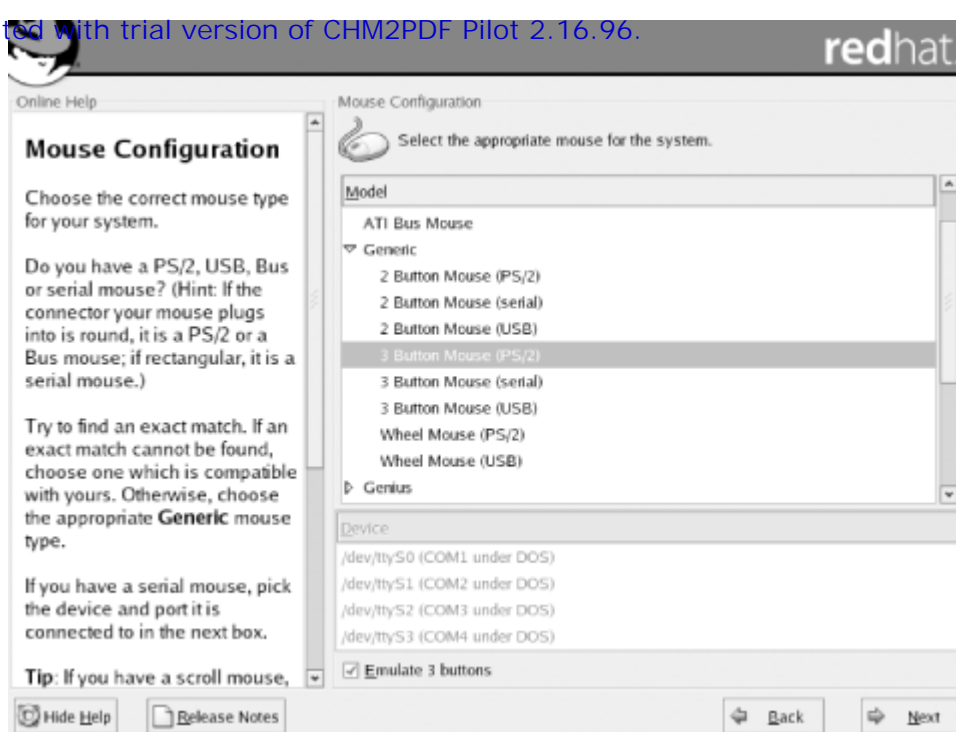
ted with trial version of CHM2PDF Pilot 2.16.96.

redhat.

Online Help

Mouse Configuration

Choose the correct mouse type for your system.

Do you have a PS/2, USB, Bus or serial mouse? (Hint: If the connector your mouse plugs into is round, it is a PS/2 or a Bus mouse; if rectangular, it is a serial mouse.)

Try to find an exact match. If an exact match cannot be found, choose one which is compatible with yours. Otherwise, choose the appropriate **Generic** mouse type.

If you have a serial mouse, pick the device and port it is connected to in the next box.

**Tip**: If you have a scroll mouse,

Mouse Configuration

Select the appropriate mouse for the system.

Model

ATI Bus Mouse

Generic

2 Button Mouse (PS/2)

2 Button Mouse (serial)

2 Button Mouse (USB)

3 Button Mouse (PS/2)

3 Button Mouse (serial)

3 Button Mouse (USB)

Wheel Mouse (PS/2)

Wheel Mouse (USB)

Genius

Device

/dev/ttyS0 (COM1 under DOS)

/dev/ttyS1 (COM2 under DOS)

/dev/ttyS2 (COM3 under DOS)

/dev/ttyS3 (COM4 under DOS)

Emulate 3 buttons

Hide Help

Release Notes

Back

Next